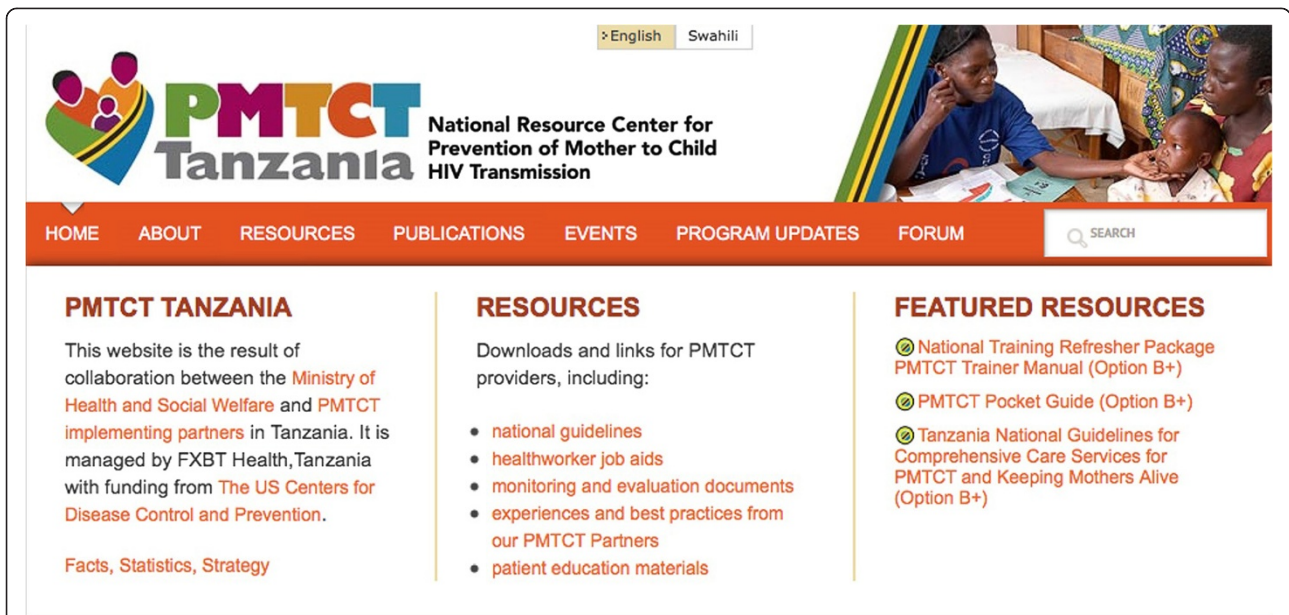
English Swahili

PMTCT Tanzania

National Resource Center for Prevention of Mother to Child HIV Transmission

HOME ABOUT RESOURCES PUBLICATIONS EVENTS PROGRAM UPDATES FORUM SEARCH

PMTCT TANZANIA

This website is the result of collaboration between the Ministry of Health and Social Welfare and PMTCT implementing partners in Tanzania. It is managed by FXBT Health,Tanzania with funding from The US Centers for Disease Control and Prevention.

Facts, Statistics, Strategy

RESOURCES

Downloads and links for PMTCT providers, including:

- national guidelines
- healthworker job aids
- monitoring and evaluation documents
- experiences and best practices from our PMTCT Partners
- patient education materials

FEATURED RESOURCES

National Training Refresher Package PMTCT Trainer Manual (Option B+)

PMTCT Pocket Guide (Option B+)

Tanzania National Guidelines for Comprehensive Care Services for PMTCT and Keeping Mothers Alive (Option B+)